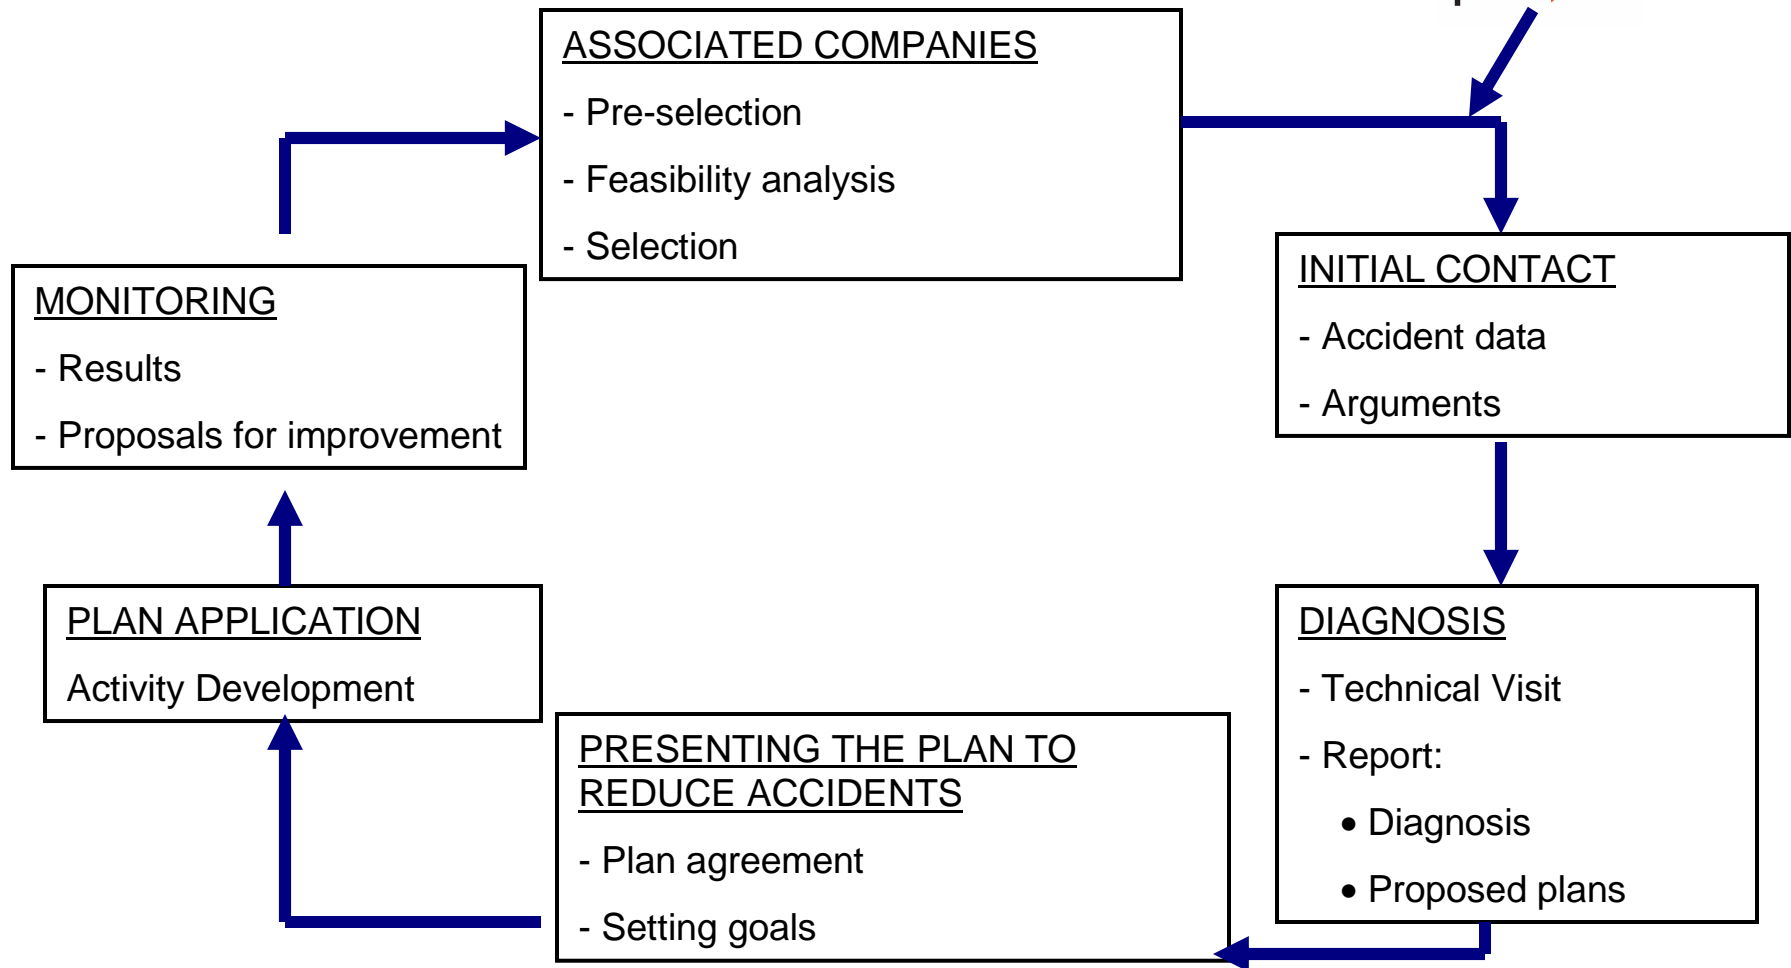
ASSOCIATED COMPANIES

- Pre-selection

- Feasibility analysis

- Selection

INITIAL CONTACT

- Accident data

- Arguments

DIAGNOSIS

- Technical Visit

- Report:

• Diagnosis

• Proposed plans

PRESENTING THE PLAN TO REDUCE ACCIDENTS

- Plan agreement

- Setting goals

PLAN APPLICATION

Activity Development

MONITORING

- Results

- Proposals for improvement